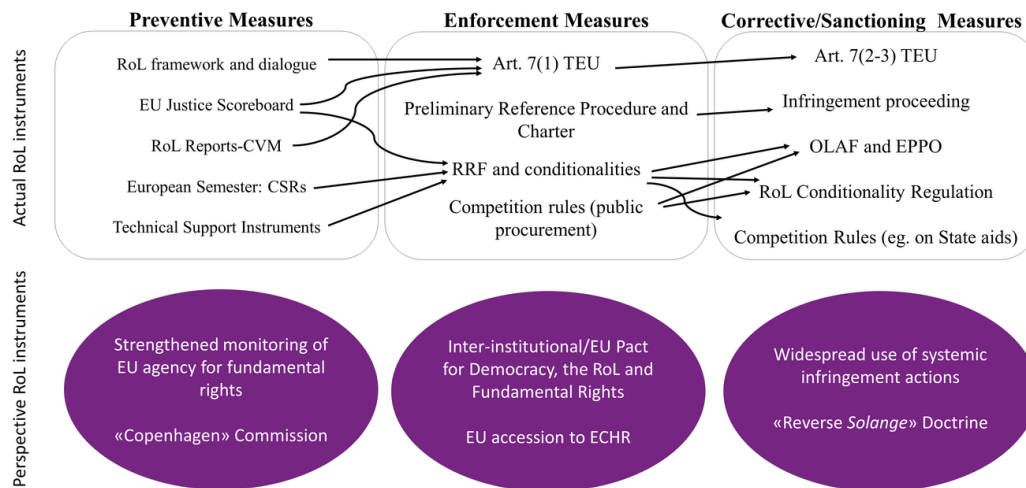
Preventive Measures

Enforcement Measures

Corrective/Sanctioning Measures

Actual RoL instruments

RoL framework and dialogue

EU Justice Scoreboard

RoL Reports-CVM

European Semester: CSRs

Technical Support Instruments

Art. 7(1) TEU

Preliminary Reference Procedure and Charter

RRF and conditionalities

Competition rules (public procurement)

Art. 7(2-3) TEU

Infringement proceeding

OLAF and EPPO

RoL Conditionality Regulation

Competition Rules (eg. on State aids)

Perspective RoL instruments

Strengthened monitoring of EU agency for fundamental rights

«Copenhagen» Commission

Inter-institutional/EU Pact for Democracy, the RoL and Fundamental Rights

EU accession to ECHR

Widespread use of systemic infringement actions

«Reverse Solange» Doctrine